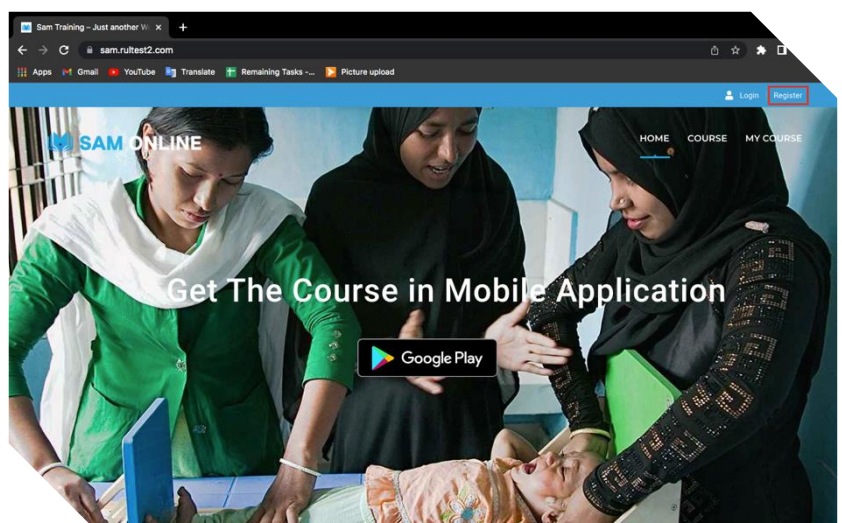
Sam Training – Just another W ×
+
sam.rultest2.com
Apps
Gmail
YouTube
Translate
Remaining Tasks -...
Picture upload
Login
Register
SAM ONLINE
HOME
COURSE
MY COURSE
Get The Course in Mobile Application
Google Play